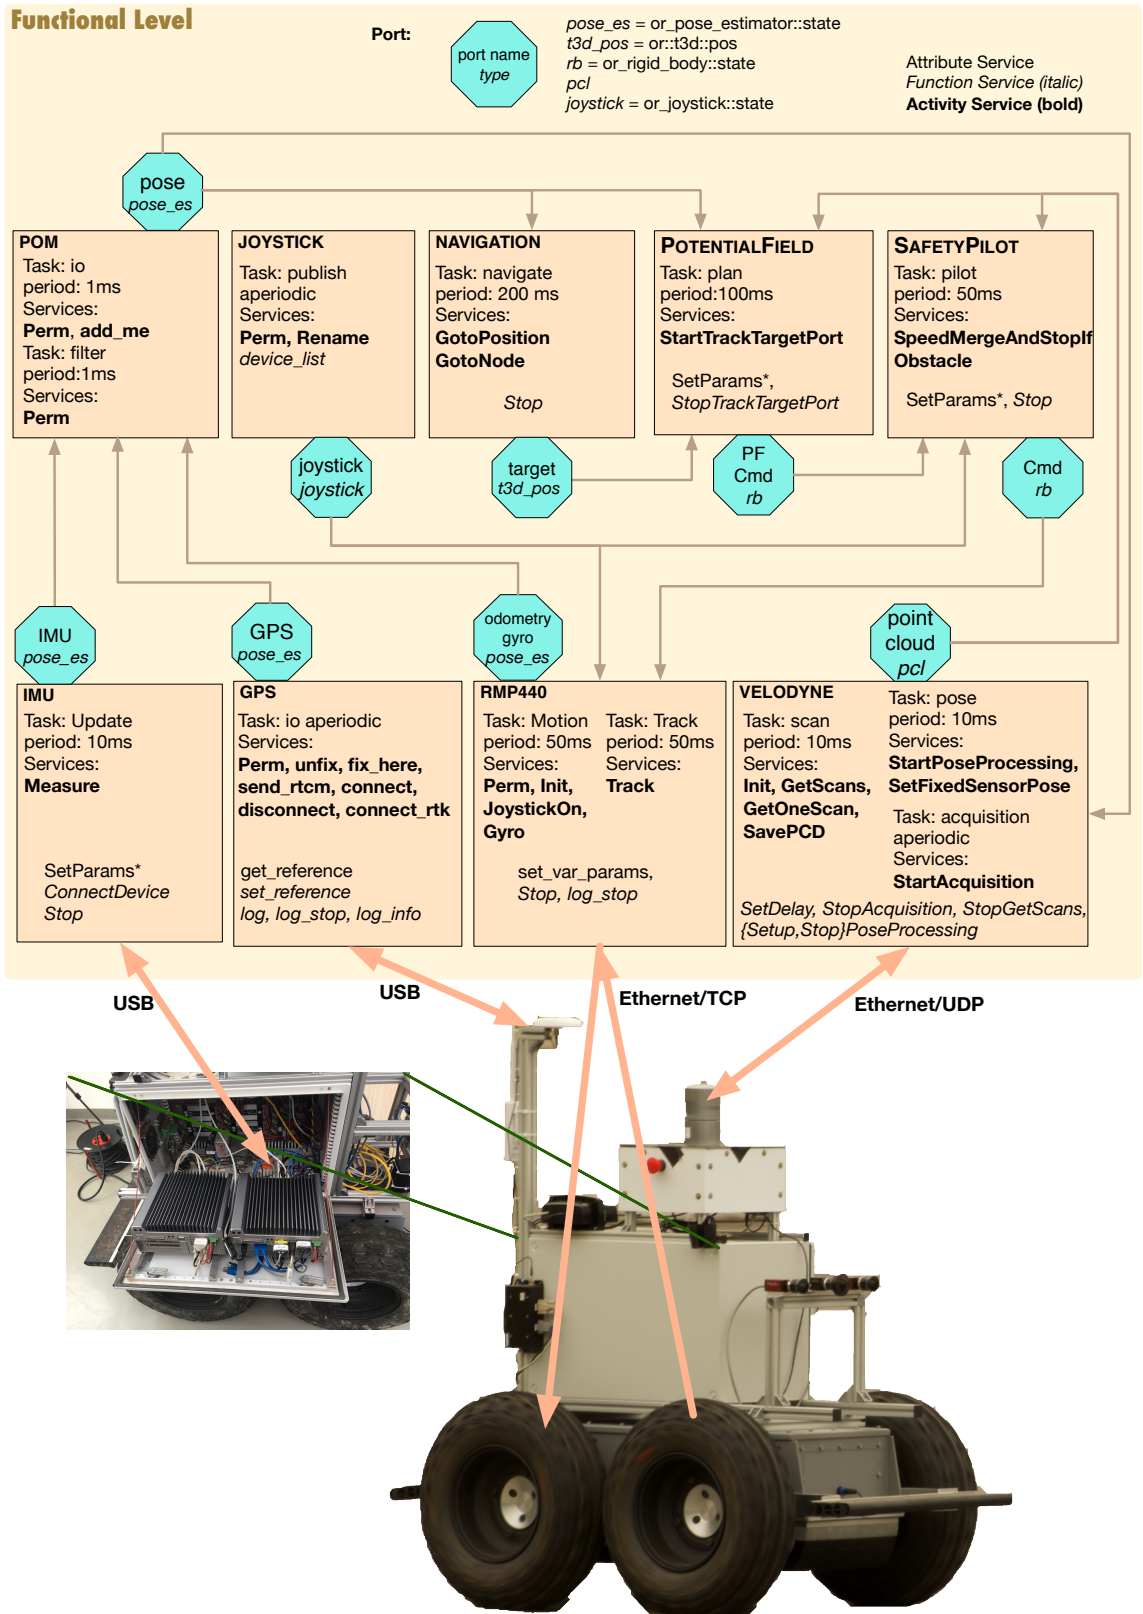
Functional Level

Port: port name *type*

*pose_es* = or_pose_estimator::state
*t3d_pos* = or::t3d::pos
*rb* = or_rigid_body::state
*pcl*
*joystick* = or_joystick::state

Attribute Service
*Function Service (italic)*
**Activity Service (bold)**

pose *pose_es*

POM
Task: io
period: 1ms
Services:
**Perm, add_me**
Task: filter
period:1ms
Services:
**Perm**

JOYSTICK
Task: publish aperiodic
Services:
**Perm, Rename**
*device_list*

NAVIGATION
Task: navigate
period: 200 ms
Services:
**GotoPosition**
**GotoNode**
*Stop*

POTENTIALFIELD
Task: plan
period:100ms
Services:
**StartTrackTargetPort**
SetParams*,
*StopTrackTargetPort*

SAFETYPILOT
Task: pilot
period: 50ms
Services:
**SpeedMergeAndStopIf Obstacle**
SetParams*, *Stop*

joystick *joystick*

target *t3d_pos*

PF Cmd *rb*

Cmd *rb*

IMU *pose_es*

GPS *pose_es*

odometry gyro *pose_es*

point cloud *pcl*

IMU
Task: Update
period: 10ms
Services:
**Measure**
SetParams*
*ConnectDevice*
*Stop*

GPS
Task: io aperiodic
Services:
**Perm, unfix, fix_here, send_rtcm, connect, disconnect, connect_rtk**
get_reference
*set_reference*
*log, log_stop, log_info*

RMP440
Task: Motion
period: 50ms
Services:
**Perm, Init, JoystickOn, Gyro**
Task: Track
period: 50ms
Services:
**Track**
set_var_params,
*Stop, log_stop*

VELODYNE
Task: scan
period: 10ms
Services:
**Init, GetScans, GetOneScan, SavePCD**
Task: pose
period: 10ms
Services:
**StartPoseProcessing, SetFixedSensorPose**
Task: acquisition aperiodic
Services:
**StartAcquisition**
*SetDelay, StopAcquisition, StopGetScans, {Setup,Stop}PoseProcessing*

USB

USB

Ethernet/TCP

Ethernet/UDP